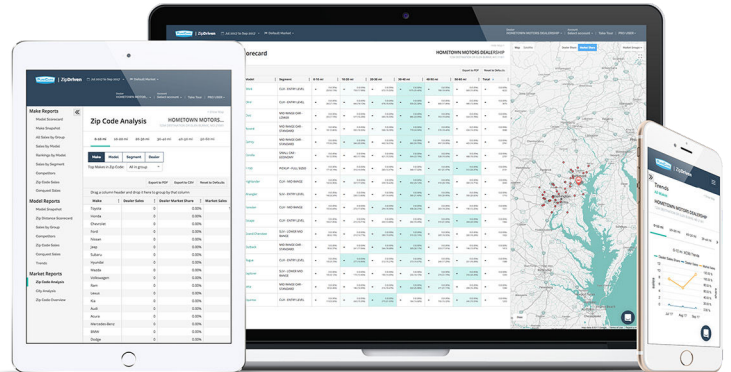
ZipDriven

Make Reports
Model Scorecard
Make Snapshot
All Sales by Group
Sales by Model
Rankings by Model
Sales by Group
Sales by Segment
Competitors
Zip Dealer Sales
Conquest Sales

Model Reports
Model Snapshot
Zip Distance Scorecard
Sales by Group
Competitors
Zip Dealer Sales
Conquest Sales
Trends

Market Reports
Zip Code Analysis
City Analysis
Zip Code Overview

Zip Code Analysis
HOMETOWN MOTORS

Make Model Segment Dealer

Top Makes in Zip Code: All in group

Export to PDF Export to CSV Reset to Defaults

| Make | Dealer Sales | Dealer Market Share | Market Sales |
|---|---|---|---|
| Toyota | 0 | 0.00% | |
| Honda | 0 | 0.00% | |
| Chevrolet | 0 | 0.00% | |
| Ford | 0 | 0.00% | |
| Nissan | 0 | 0.00% | |
| Jeep | 0 | 0.00% | |
| Subaru | 0 | 0.00% | |
| Hyundai | 0 | 0.00% | |
| Mazda | 0 | 0.00% | |
| Volkswagen | 0 | 0.00% | |
| Ram | 0 | 0.00% | |
| Lexus | 0 | 0.00% | |
| Kia | 0 | 0.00% | |
| Audi | 0 | 0.00% | |
| Buick | 0 | 0.00% | |
| Mercedes-Benz | 0 | 0.00% | |
| BMW | 0 | 0.00% | |
| Dodge | 0 | 0.00% | |

Scorecard
HOMETOWN MOTORS DEALERSHIP

Model Segment

Export to PDF Reset to Defaults

Map Satellite

Trends
HOMETOWN MOTORS DEALERSHIP